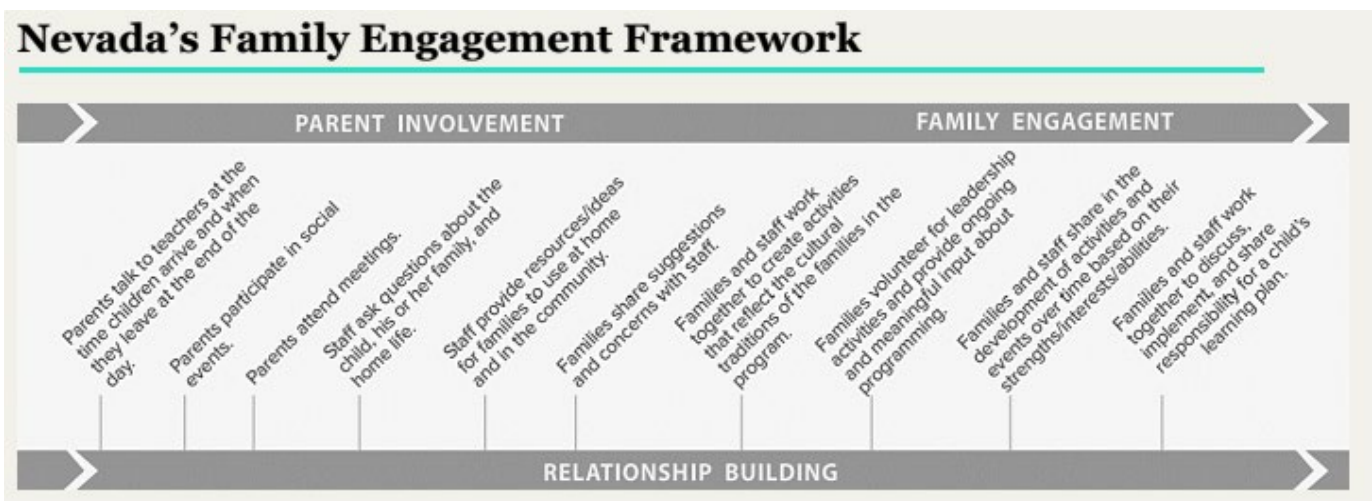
Nevada's Family Engagement Framework

PARENT INVOLVEMENT

FAMILY ENGAGEMENT

Parents talk to teachers at the time children arrive and when they leave at the end of the day.

Parents participate in social events.

Parents attend meetings.

Staff ask questions about the child, his or her family, and home life.

Staff provide resources/ideas for families to use at home and in the community.

Families share suggestions and concerns with staff.

Families and staff work together to create activities that reflect the cultural traditions of the families in the program.

Families volunteer for leadership activities and provide ongoing and meaningful input about programming.

Families and staff share in the development of activities and events over time based on their strengths/interests/abilities.

Families and staff work together to discuss, implement, and share responsibility for a child's learning plan.

RELATIONSHIP BUILDING